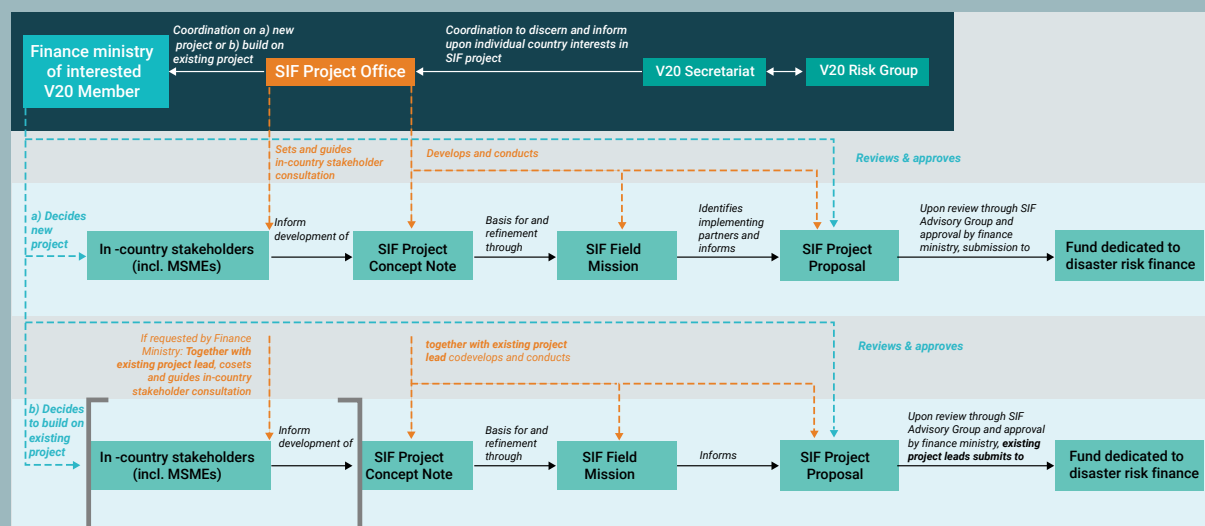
Finance ministry of interested V20 Member

Coordination on a) new project or b) build on existing project

SIF Project Office

Coordination to discern and inform upon individual country interests in SIF project

V20 Secretariat

V20 Risk Group

Sets and guides in-country stakeholder consultation

Develops and conducts

Reviews & approves

a) Decides new project

In -country stakeholders (incl. MSMEs)

Inform development of

SIF Project Concept Note

Basis for and refinement through

SIF Field Mission

Identifies implementing partners and informs

SIF Project Proposal

Upon review through SIF Advisory Group and approval by finance ministry, submission to

Fund dedicated to disaster risk finance

If requested by Finance Ministry: Together with existing project lead, cosets and guides in-country stakeholder consultation

together with existing project lead codevelops and conducts

Reviews & approves

b) Decides to build on existing project

In -country stakeholders (incl. MSMEs)

Inform development of

SIF Project Concept Note

Basis for and refinement through

SIF Field Mission

Informs

SIF Project Proposal

Upon review through SIF Advisory Group and approval by finance ministry, existing project leads submits to

Fund dedicated to disaster risk finance